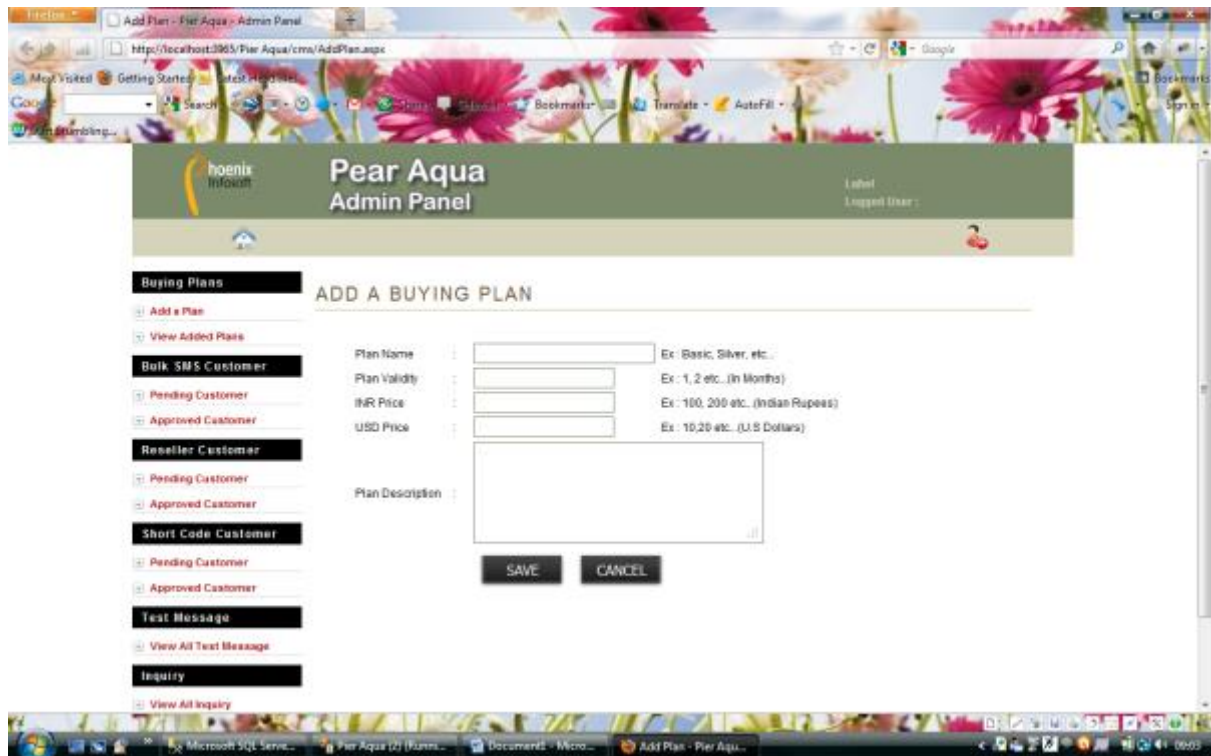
Firefox
Add Plan - Pier Aqua - Admin Panel
http://localhost:3865/Pier Aqua/cms/AddPlan.aspx
Google
Most Visited Getting Started Latest Headlines
Google Search Bookmarks Translate AutoFill Sign in
Bookmarks
Start Stumbling...

hoenix Infotech
Pear Aqua
Admin Panel
Label
Logged User :

Buying Plans
Add a Plan
View Added Plans
Bulk SMS Customer
Pending Customer
Approved Customer
Reseller Customer
Pending Customer
Approved Customer
Short Code Customer
Pending Customer
Approved Customer
Test Message
View All Test Message
Inquiry
View All Inquiry

ADD A BUYING PLAN

Plan Name : Ex : Basic, Silver, etc..
Plan Validity : Ex : 1, 2 etc.. (In Months)
INR Price : Ex : 100, 200 etc.. (Indian Rupees)
USD Price : Ex : 10,20 etc.. (U.S Dollars)
Plan Description :

SAVE CANCEL

Microsoft SQL Serve... Pier Aqua (2) (Runni... Document1 - Micro... Add Plan - Pier Aqu... 09:03